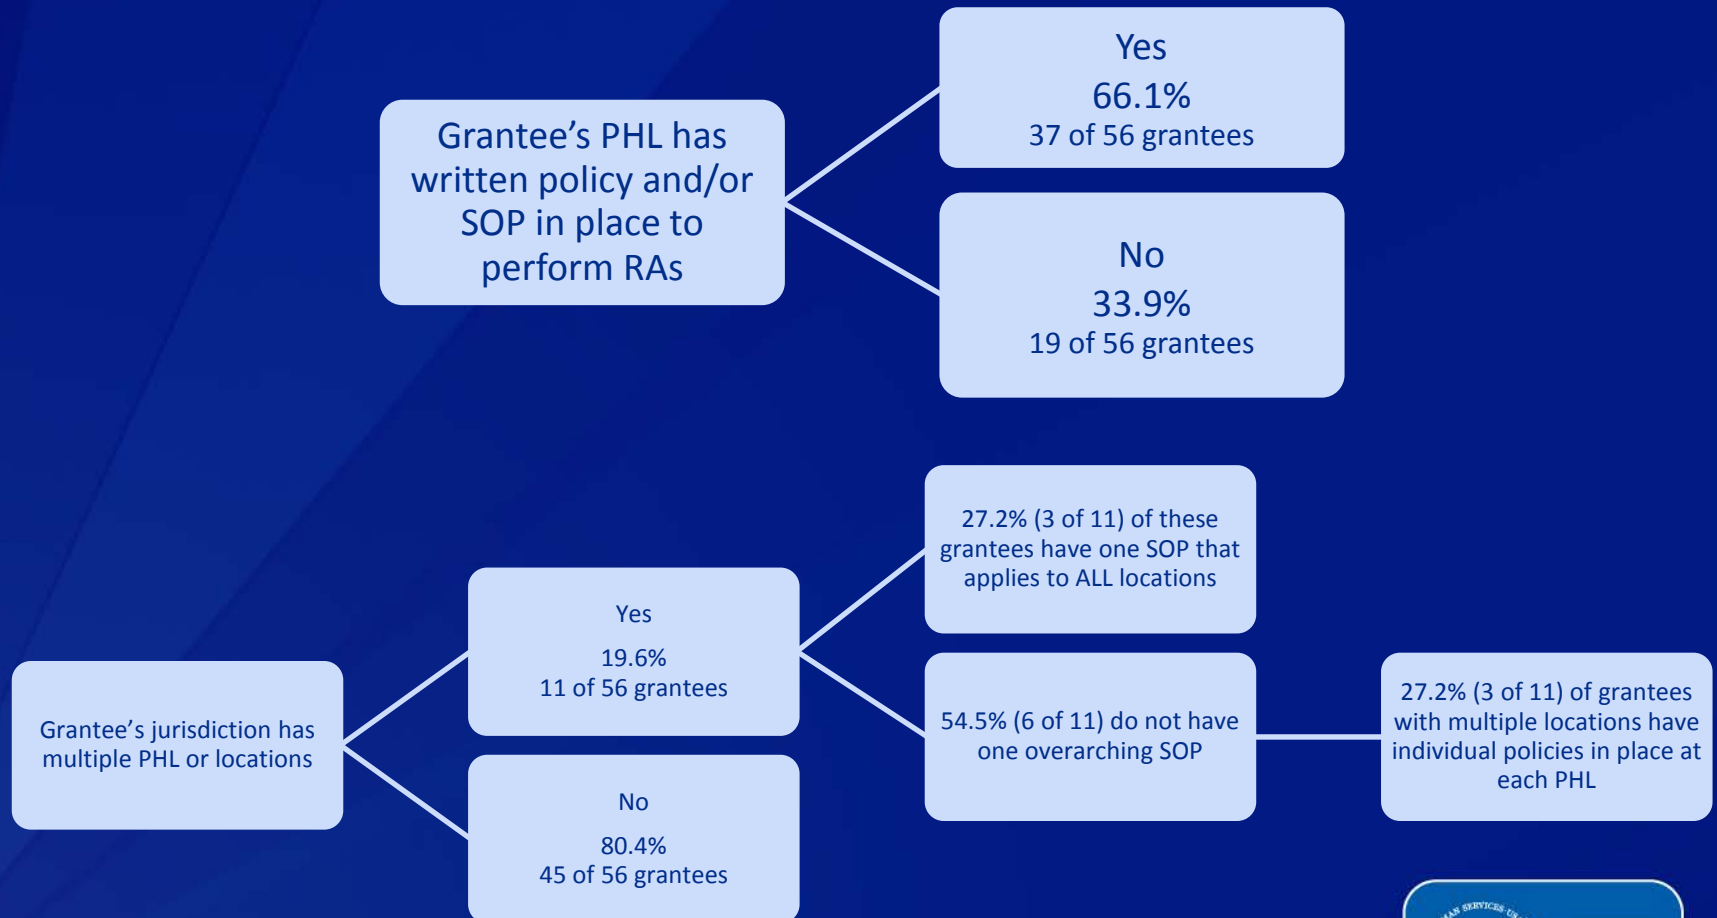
Grantee’s PHL has written policy and/or SOP in place to perform RAs

Yes
66.1%
37 of 56 grantees

No
33.9%
19 of 56 grantees

Grantee’s jurisdiction has multiple PHL or locations

Yes
19.6%
11 of 56 grantees

No
80.4%
45 of 56 grantees

27.2% (3 of 11) of these grantees have one SOP that applies to ALL locations

54.5% (6 of 11) do not have one overarching SOP

27.2% (3 of 11) of grantees with multiple locations have individual policies in place at each PHL

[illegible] SERVICES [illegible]